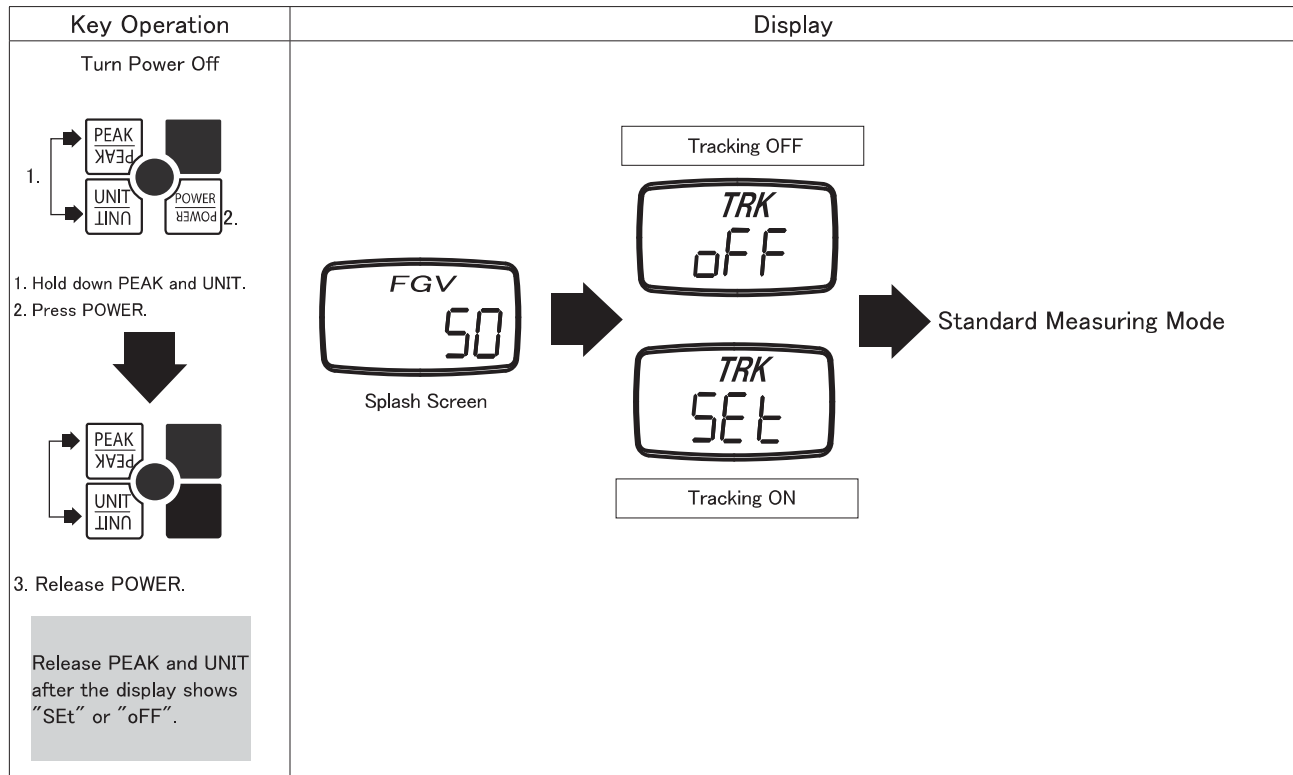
| Key Operation | Display |
|---|---|
| Turn Power Off | |

1.
PEAK
PEAK
UNIT
UNIT
POWER
POWER
2.

1. Hold down PEAK and UNIT.
2. Press POWER.

PEAK
PEAK
UNIT
UNIT

3. Release POWER.

Release PEAK and UNIT after the display shows "SEt" or "oFF".

FGV
50
Splash Screen

Tracking OFF
TRK
oFF

TRK
SEt
Tracking ON

Standard Measuring Mode